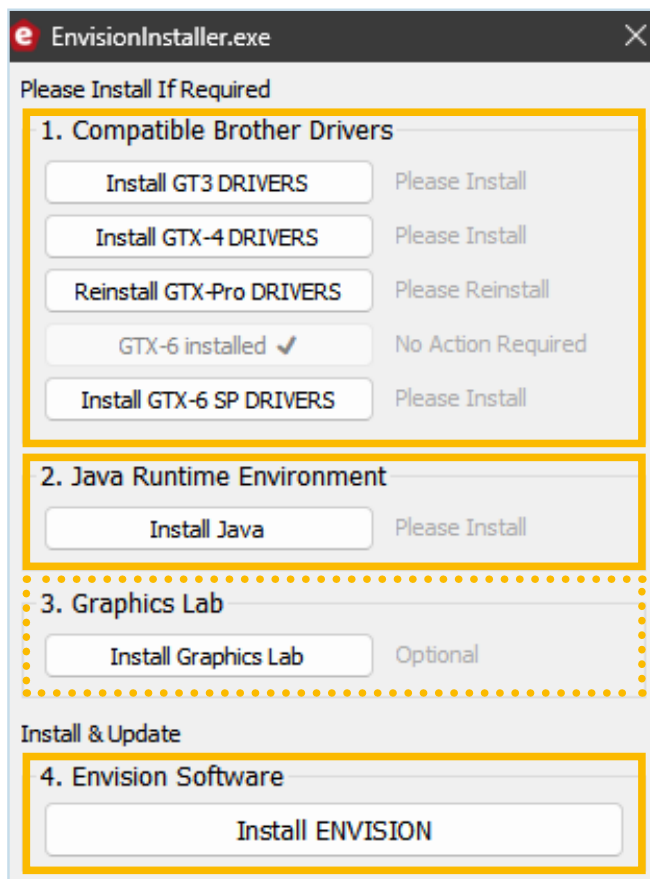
EnvisionInstaller.exe

Please Install If Required

1. Compatible Brother Drivers

Install GT3 DRIVERS Please Install

Install GTX-4 DRIVERS Please Install

Reinstall GTX-Pro DRIVERS Please Reinstall

GTX-6 installed ✓ No Action Required

Install GTX-6 SP DRIVERS Please Install

2. Java Runtime Environment

Install Java Please Install

3. Graphics Lab

Install Graphics Lab Optional

Install & Update

4. Envision Software

Install ENVISION